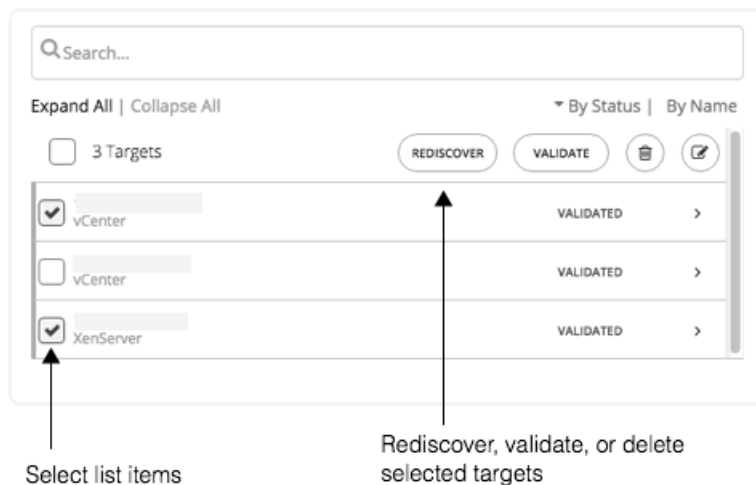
Search...

Expand All | Collapse All

By Status | By Name

3 Targets

REDISCOVER

VALIDATE

vCenter

VALIDATED

>

vCenter

VALIDATED

>

XenServer

VALIDATED

>

Select list items

Rediscover, validate, or delete selected targets